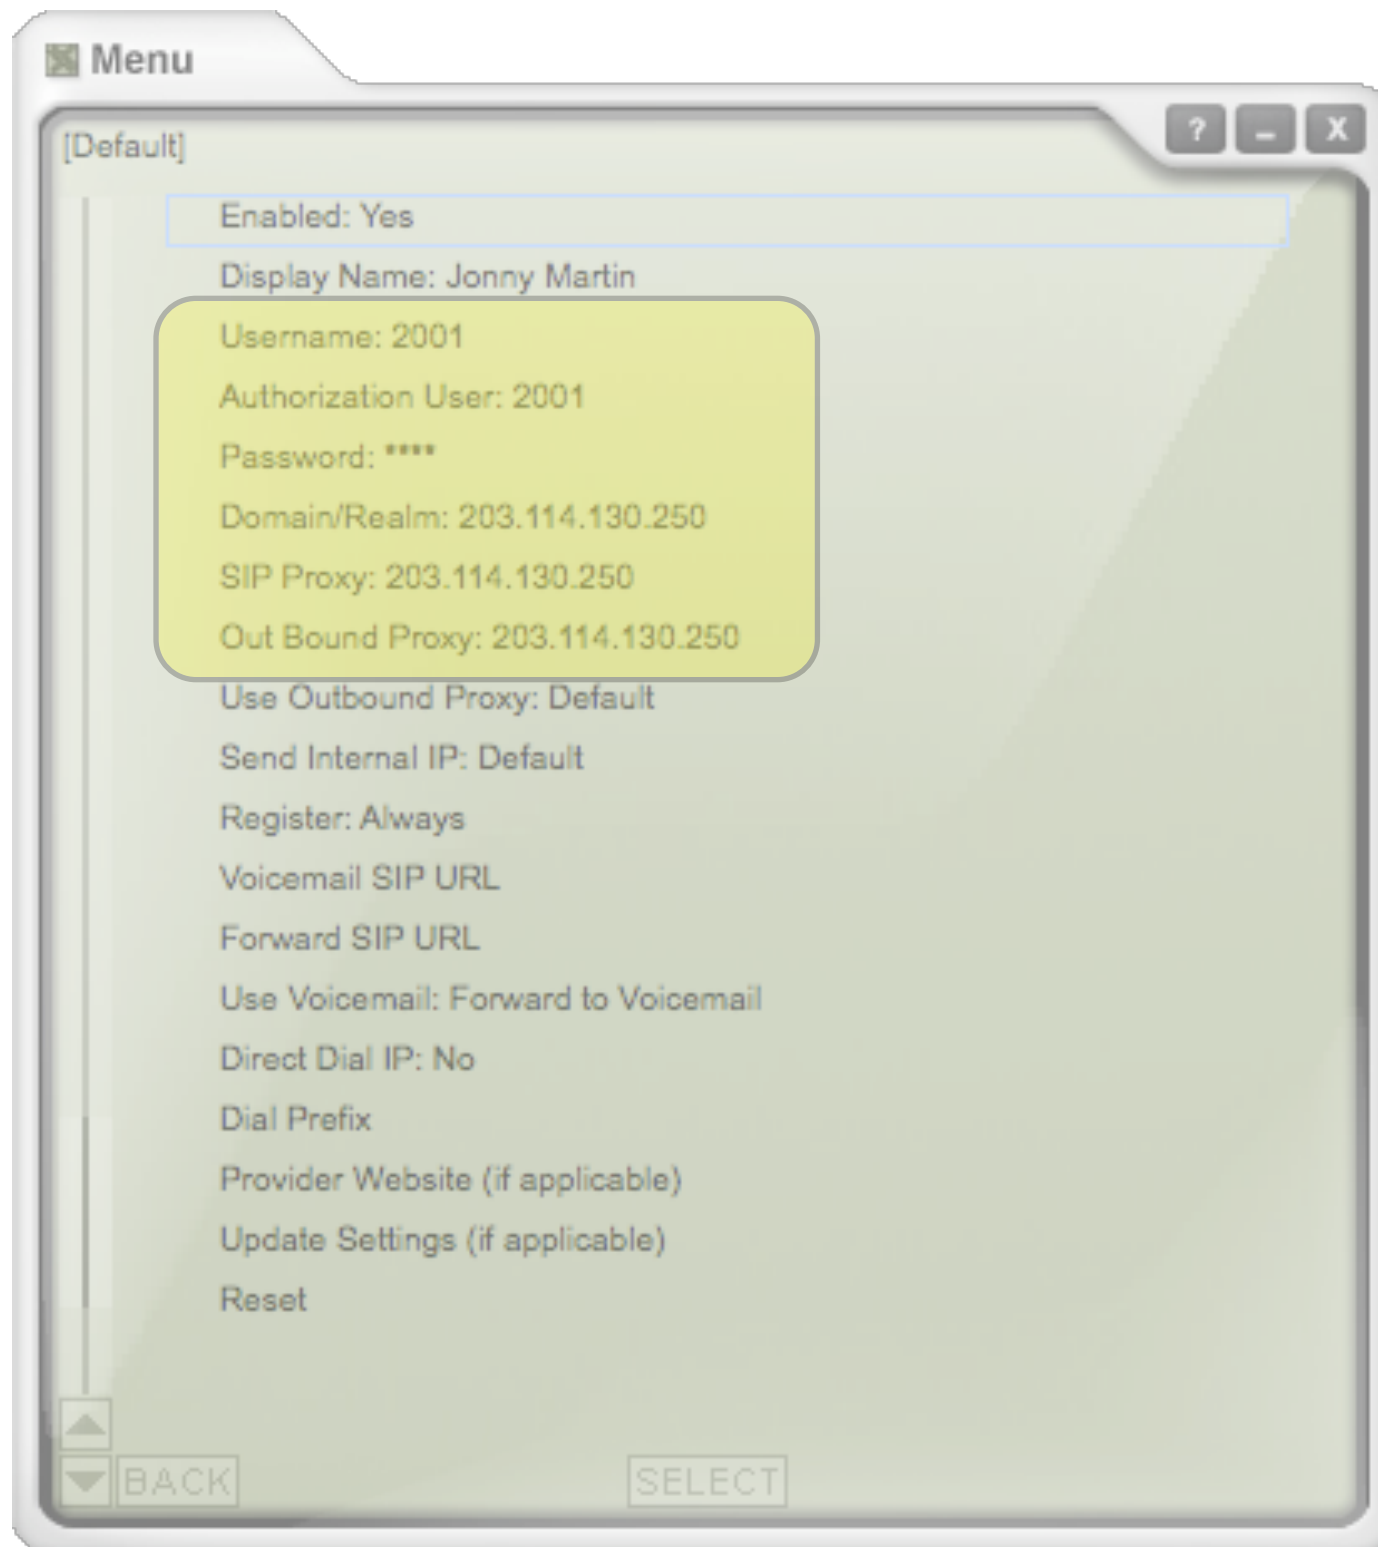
Menu

?
_
X

[Default]

Enabled: Yes

Display Name: Jonny Martin

Username: 2001

Authorization User: 2001

Password: ****

Domain/Realm: 203.114.130.250

SIP Proxy: 203.114.130.250

Out Bound Proxy: 203.114.130.250

Use Outbound Proxy: Default

Send Internal IP: Default

Register: Always

Voicemail SIP URL

Forward SIP URL

Use Voicemail: Forward to Voicemail

Direct Dial IP: No

Dial Prefix

Provider Website (if applicable)

Update Settings (if applicable)

Reset

BACK

SELECT